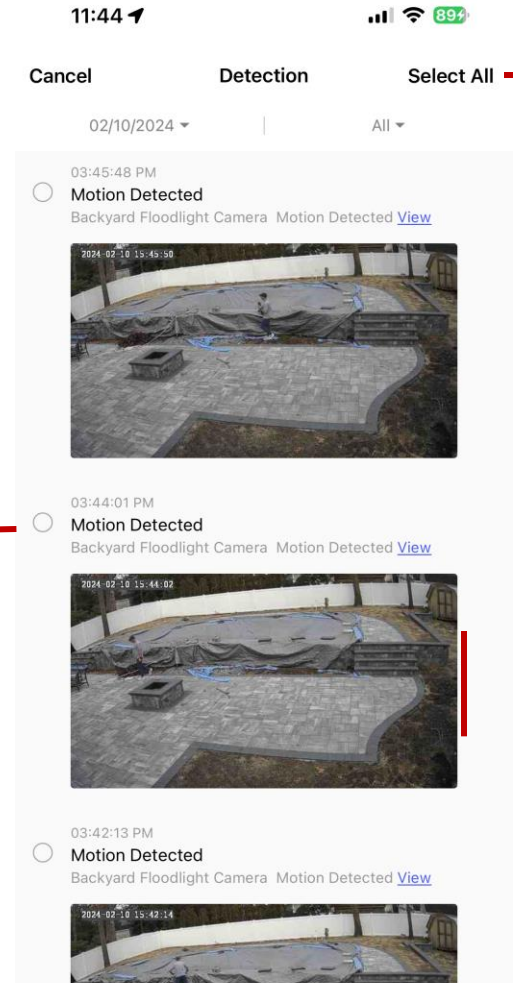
11:44

89

Cancel Detection Select All

02/10/2024 ▾ All ▾

03:45:48 PM
Motion Detected
Backyard Floodlight Camera Motion Detected View

2024-02-10 15:45:50

03:44:01 PM
Motion Detected
Backyard Floodlight Camera Motion Detected View

2024-02-10 15:44:02

03:42:13 PM
Motion Detected
Backyard Floodlight Camera Motion Detected View

2024-02-10 15:42:14